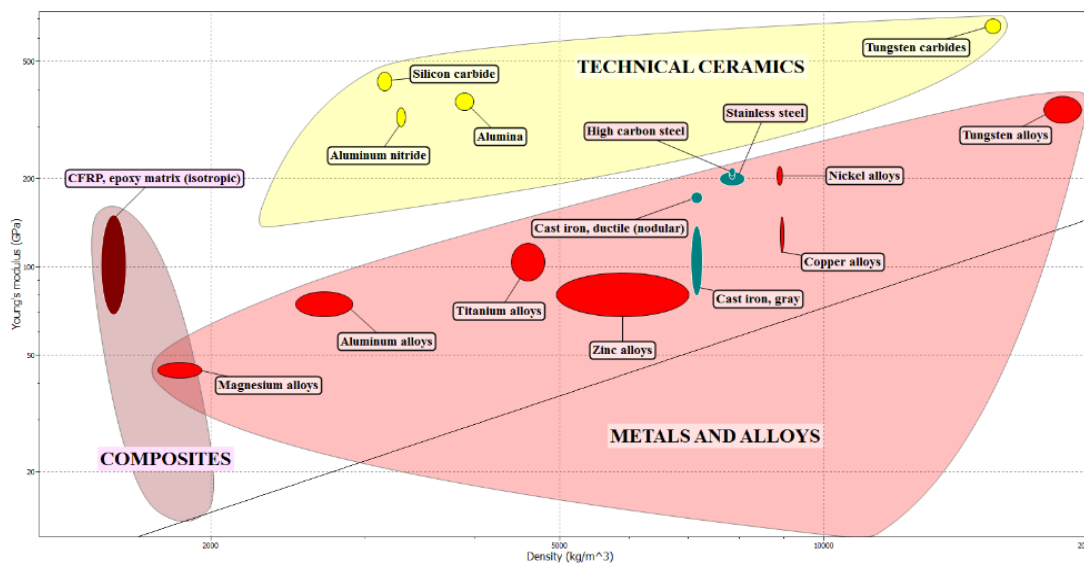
Tungsten carbides
TECHNICAL CERAMICS
Silicon carbide
Alumina
Aluminum nitride
Stainless steel
High carbon steel
Tungsten alloys
CFRP, epoxy matrix (isotropic)
Nickel alloys
Cast iron, ductile (nodular)
Copper alloys
Titanium alloys
Cast iron, gray
Aluminum alloys
Zinc alloys
Magnesium alloys
METALS AND ALLOYS
COMPOSITES
500
200
100
50
20
Young's modulus (GPa)
2000
5000
10000
20
Density (kg/m^3)